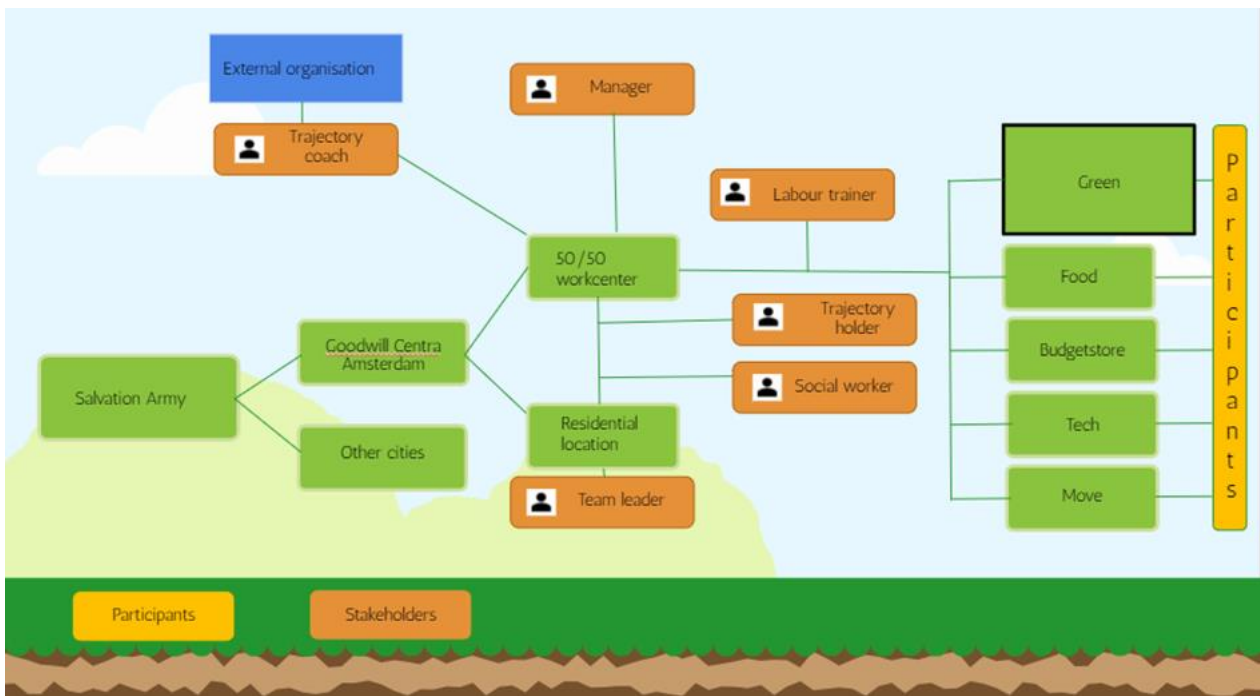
External organisation

Trajectory coach

Manager

Labour trainer

50/50 workcenter

Green

Food

Budgetstore

Tech

Move

Participants

Trajectory holder

Social worker

Goodwill Centra Amsterdam

Salvation Army

Other cities

Residential location

Team leader

Participants

Stakeholders